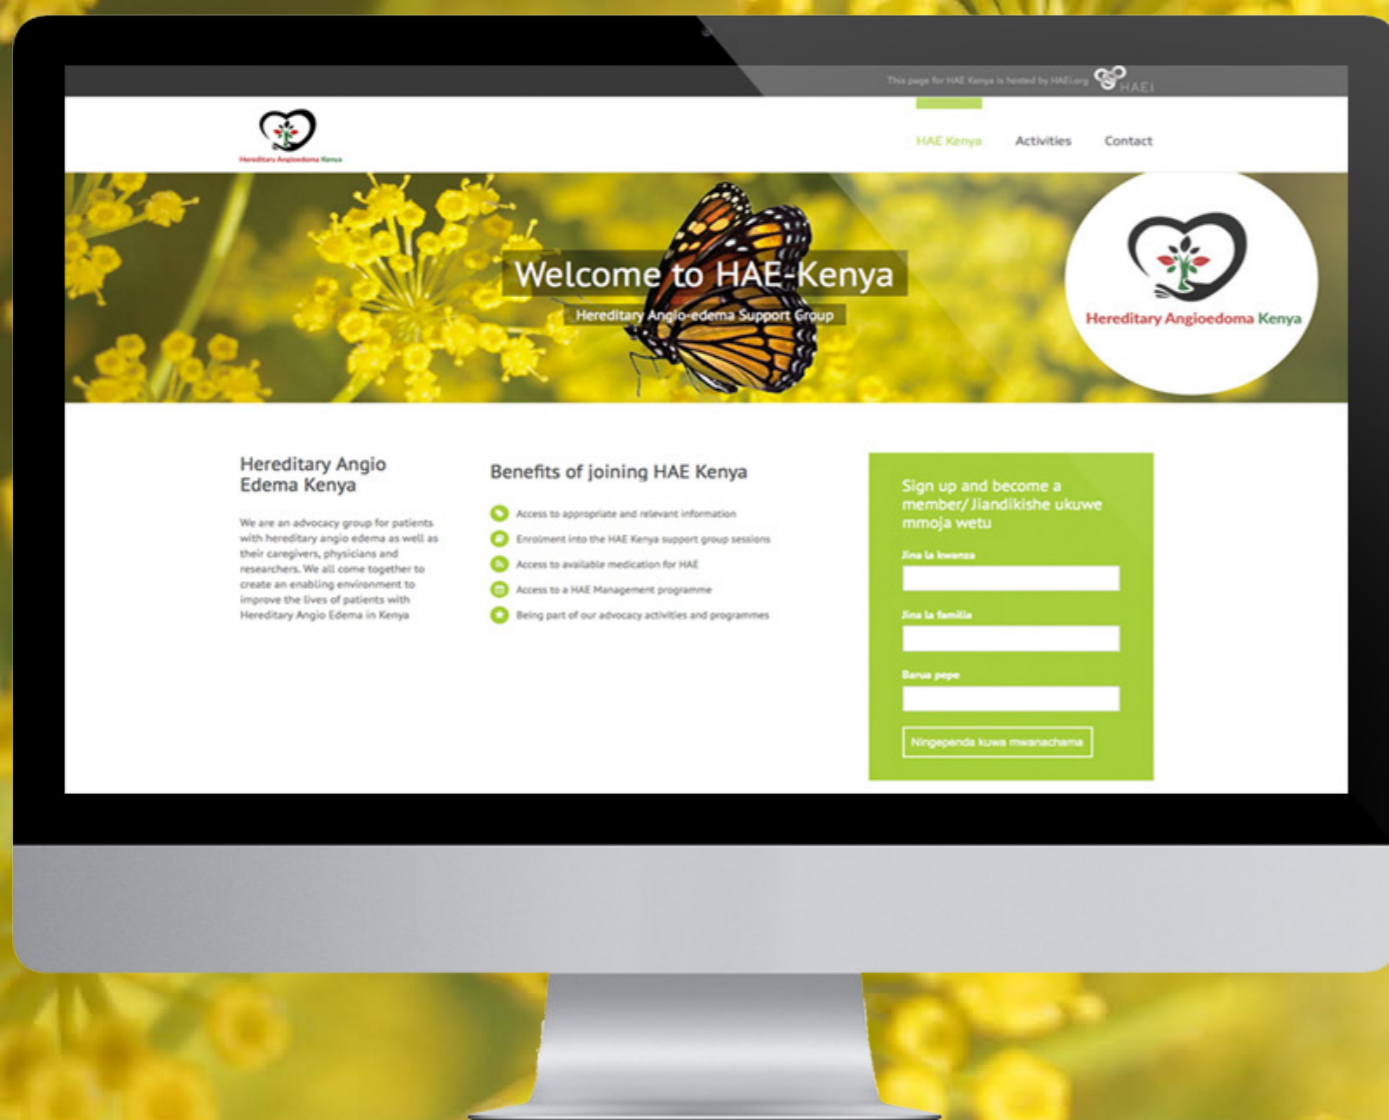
This page for HAE Kenya is hosted by HAEi.org HAEi

Hereditary Angioedema Kenya

HAE Kenya Activities Contact

Welcome to HAE-Kenya

Hereditary Angio-edema Support Group

Hereditary Angioedema Kenya

Hereditary Angio Edema Kenya

We are an advocacy group for patients with hereditary angio edema as well as their caregivers, physicians and researchers. We all come together to create an enabling environment to improve the lives of patients with Hereditary Angio Edema in Kenya

Benefits of joining HAE Kenya

Access to appropriate and relevant information

Enrolment into the HAE Kenya support group sessions

Access to available medication for HAE

Access to a HAE Management programme

Being part of our advocacy activities and programmes

Sign up and become a member/ Jiandikishe ukuwe mmoja wetu

Jina la kwanza

Jina la familia

Barua pepe

Ningependa kuwa mwanachama